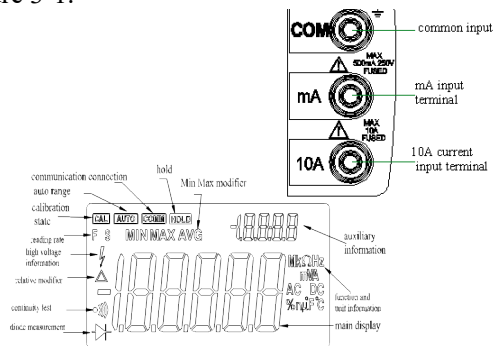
re 3-1.

COM

common input

MAX 500mA 250V FUSED

mA

mA input terminal

MAX 10A FUSED

10A

10A current input terminal

communication connection

hold

auto range

Min Max modifier

calibration state

CAL AUTO COMM HOLD

reading rate

F S MIN MAX AVG

-8.8.8.8

auxiliary information

high voltage information

relative modifier

Δ

MkΩHz mVA AC DC %rpm°F°C

function and unit information

continuity test

diode measurement

main display